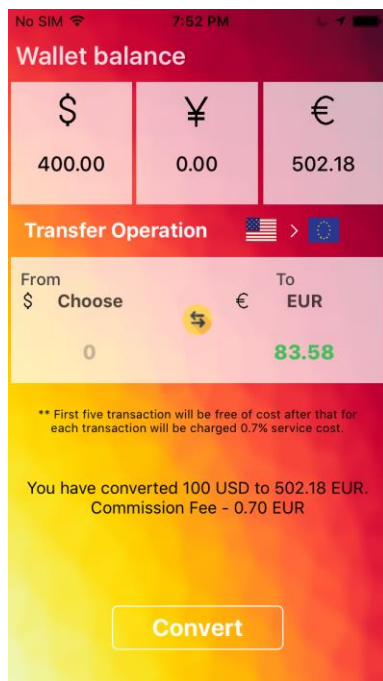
No SIM 7:52 PM

Wallet balance

| $ | ¥ | € |
|---|---|---|
| 400.00 | 0.00 | 502.18 |

Transfer Operation >

From
$ Choose

To
€ EUR

0

83.58

** First five transaction will be free of cost after that for each transaction will be charged 0.7% service cost.

You have converted 100 USD to 502.18 EUR.
Commission Fee - 0.70 EUR

Convert